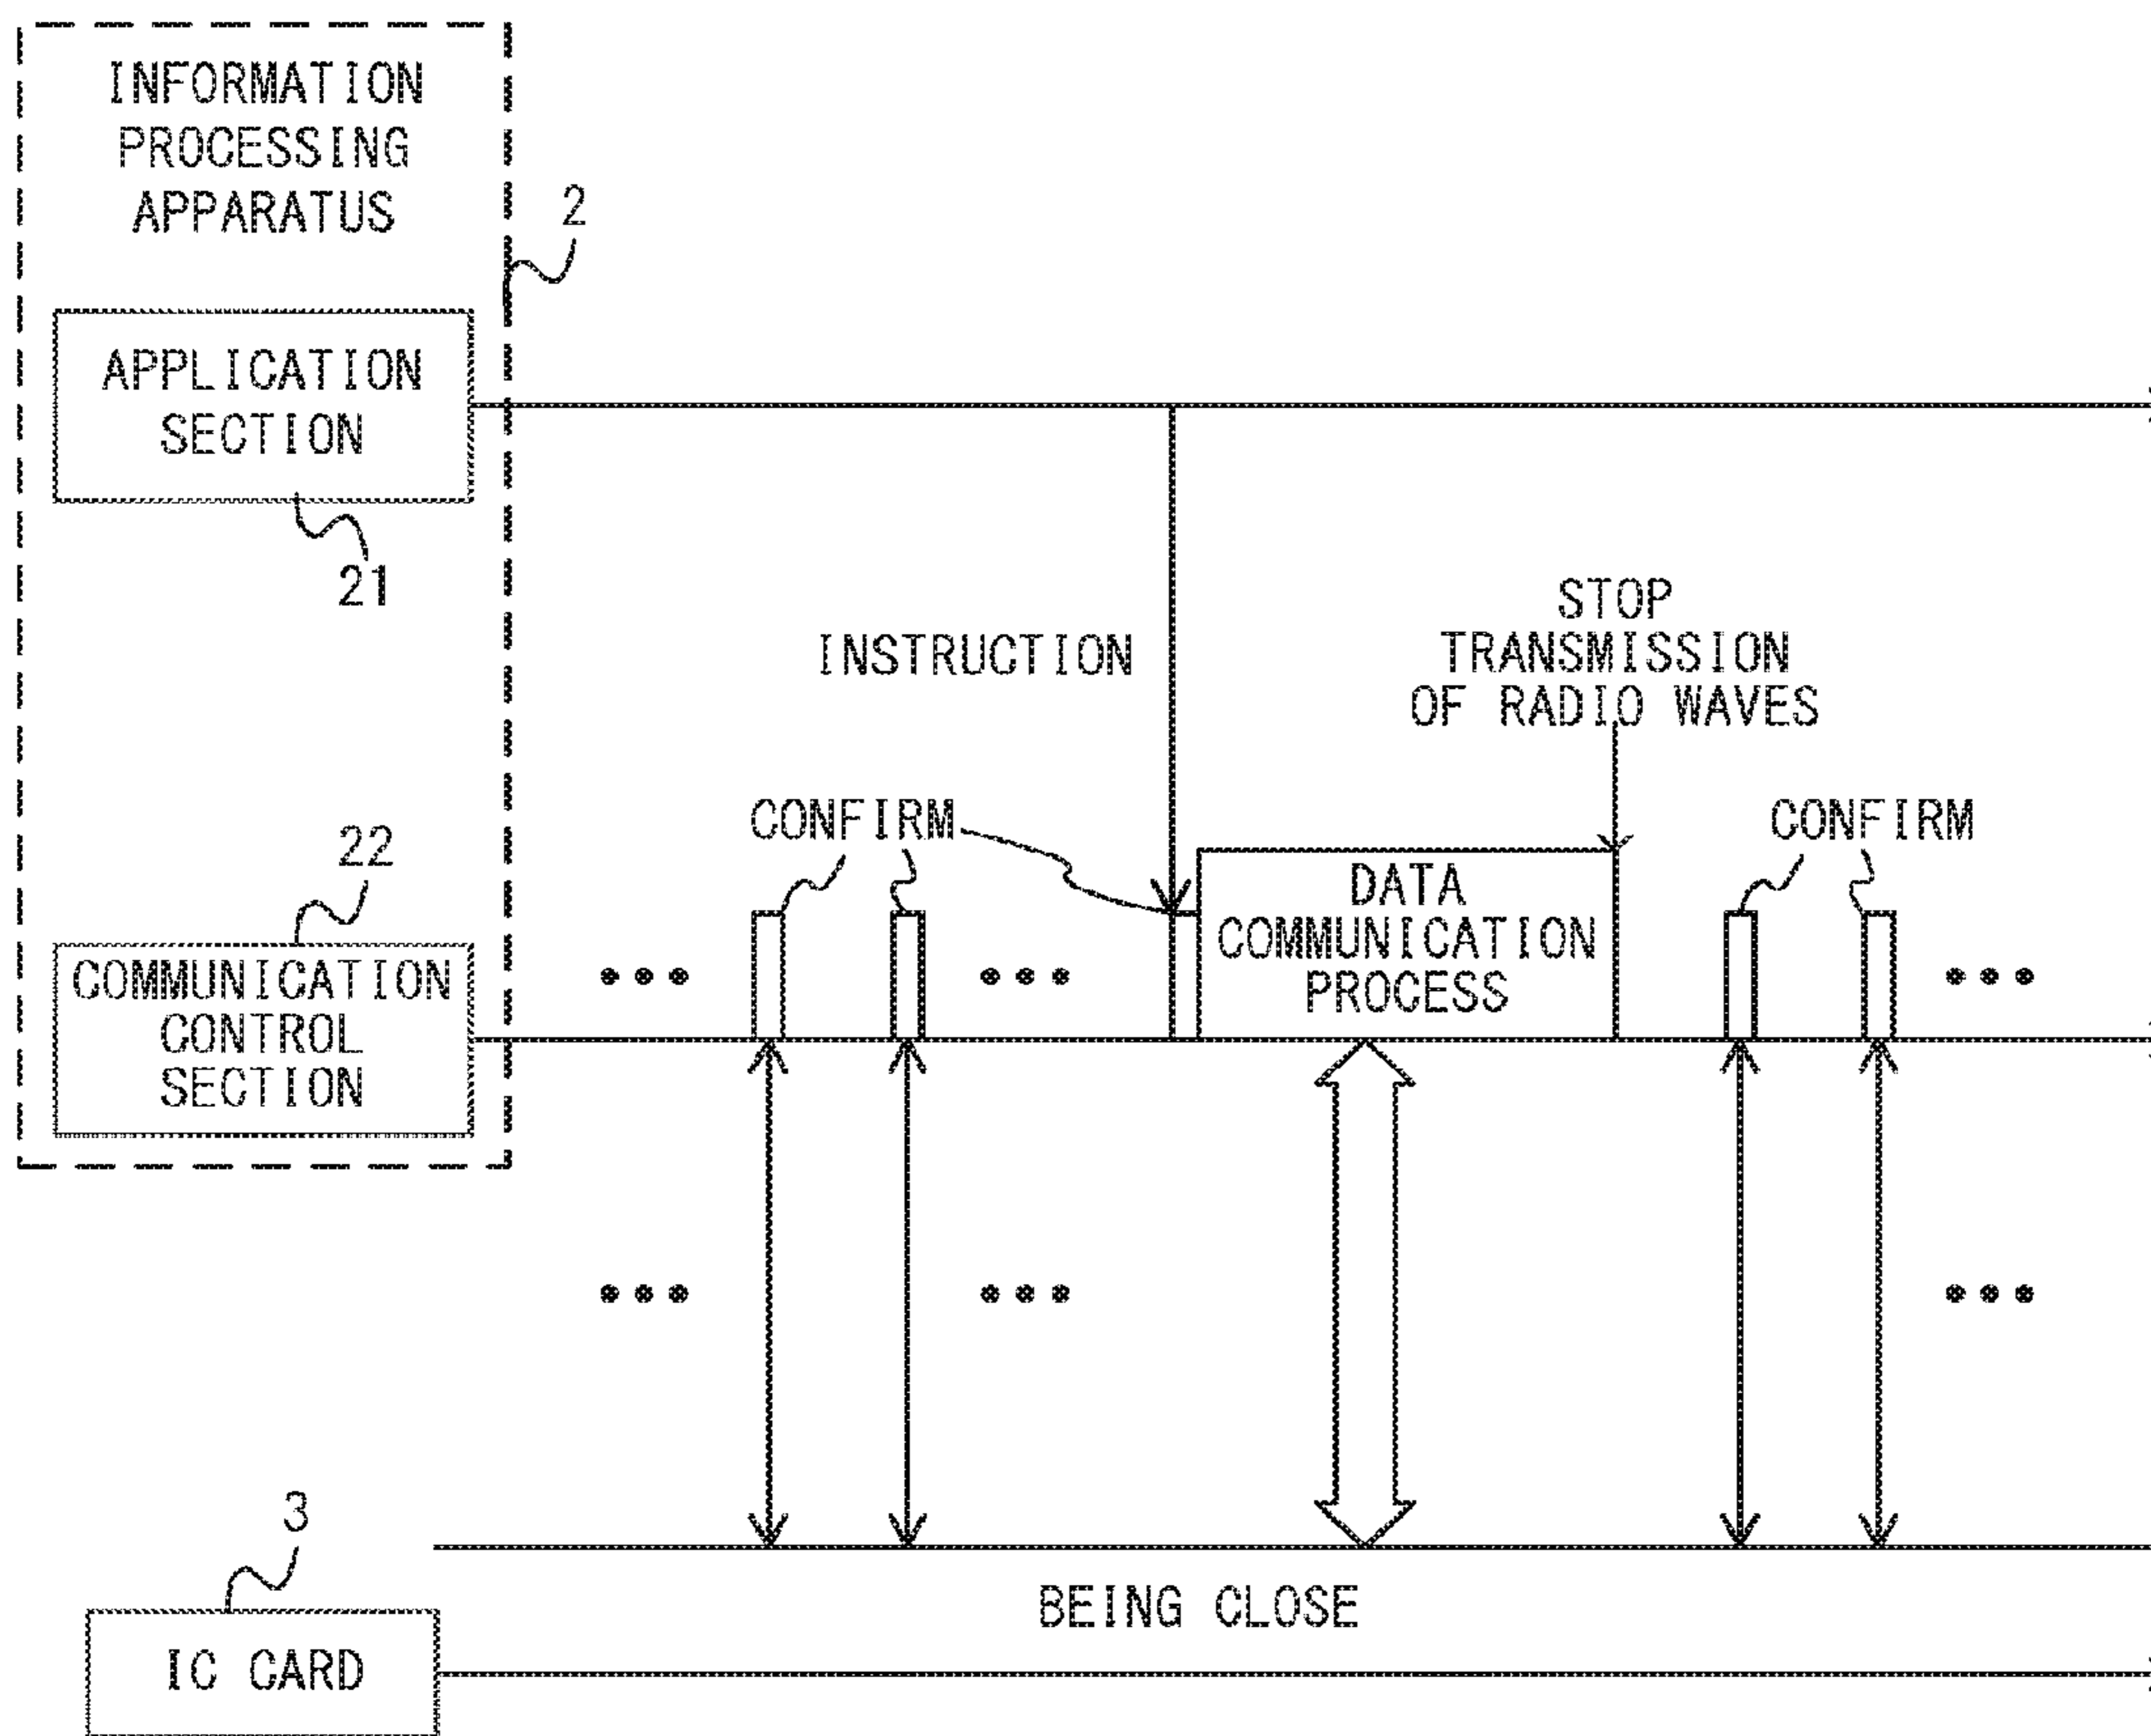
INFORMATION PROCESSING APPARATUS

2

APPLICATION SECTION

21

INSTRUCTION

STOP TRANSMISSION OF RADIO WAVES

CONFIRM

CONFIRM

22

DATA COMMUNICATION PROCESS

COMMUNICATION CONTROL SECTION

• • •

• • •

• • •

• • •

• • •

• • •

3

BEING CLOSE

IC CARD